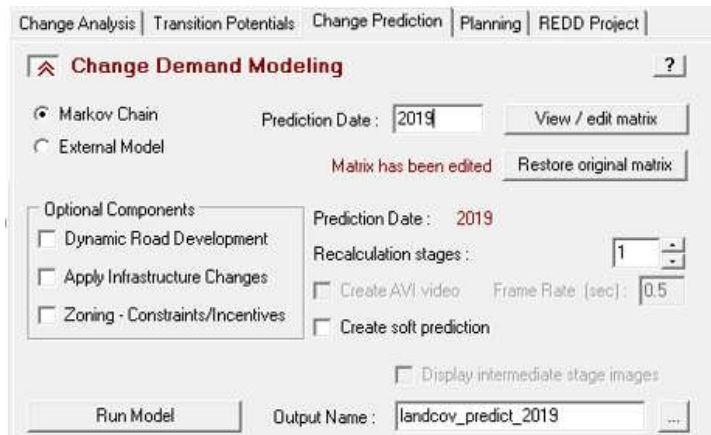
Change Analysis | Transition Potentials | Change Prediction | Planning | REDD Project

Change Demand Modeling

?

Markov Chain

External Model

Prediction Date : 2019

View / edit matrix

Matrix has been edited

Restore original matrix

Optional Components

Dynamic Road Development

Apply Infrastructure Changes

Zoning - Constraints/Incentives

Prediction Date : 2019

Recalculation stages : 1

Create AVI video

Frame Rate (sec) : 0.5

Create soft prediction

Display intermediate stage images

Run Model

Output Name : landcov_predict_2019

...